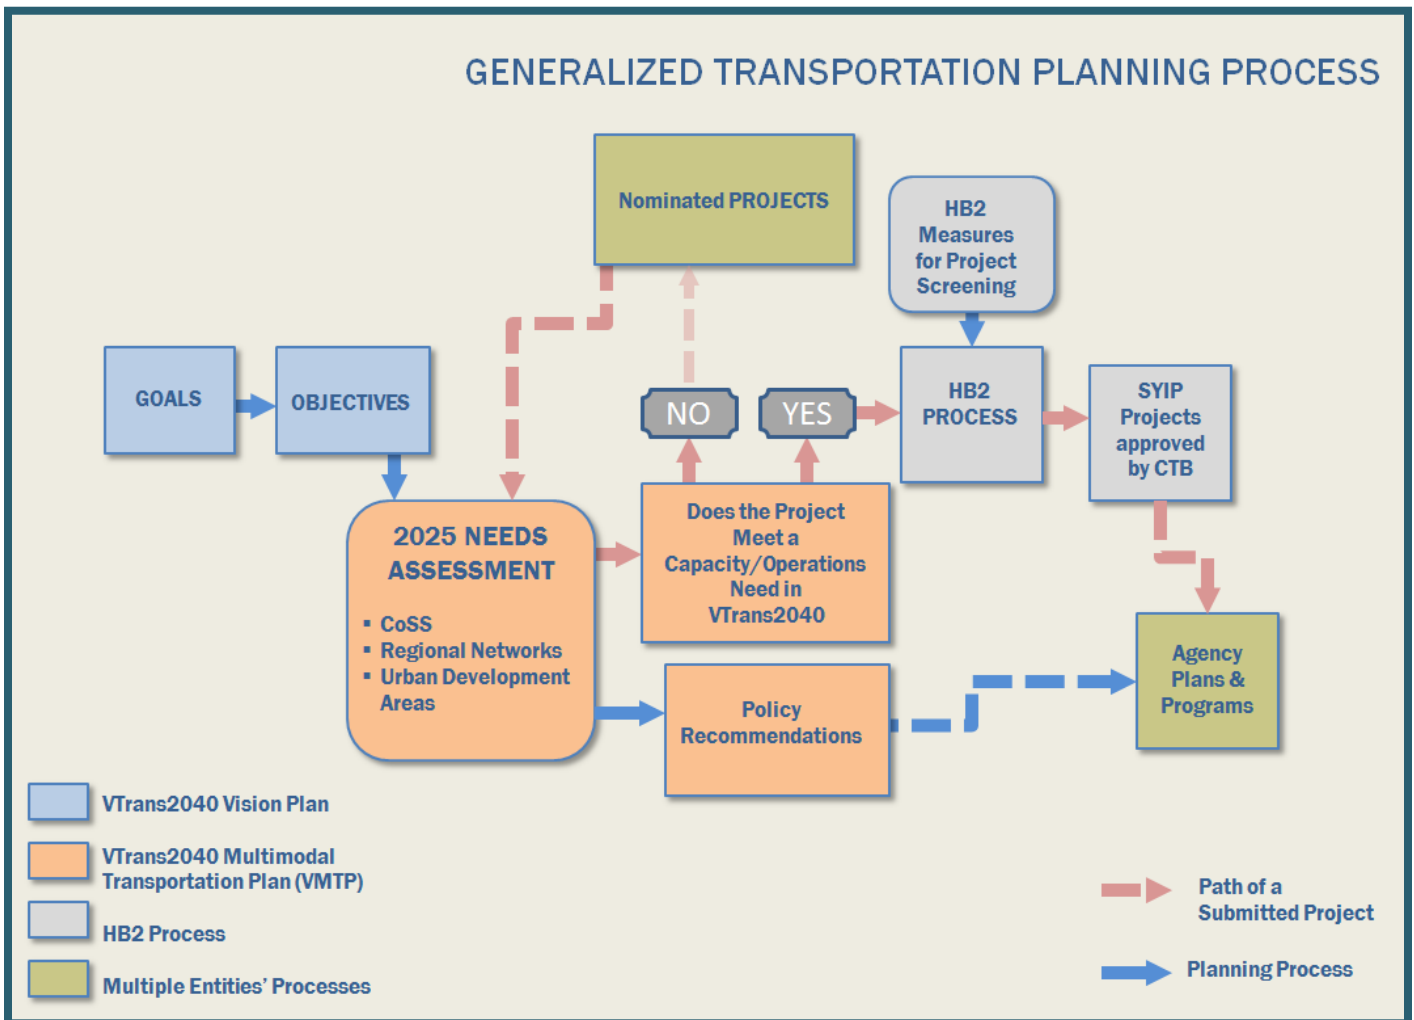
GENERALIZED TRANSPORTATION PLANNING PROCESS

Nominated PROJECTS

HB2 Measures for Project Screening

GOALS

OBJECTIVES

NO

YES

HB2 PROCESS

SYIP Projects approved by CTB

2025 NEEDS ASSESSMENT

▪ CoSS
▪ Regional Networks
▪ Urban Development Areas

Does the Project Meet a Capacity/Operations Need in VTrans2040

Agency Plans & Programs

Policy Recommendations

VTrans2040 Vision Plan

VTrans2040 Multimodal Transportation Plan (VMTP)

HB2 Process

Multiple Entities' Processes

Path of a Submitted Project

Planning Process